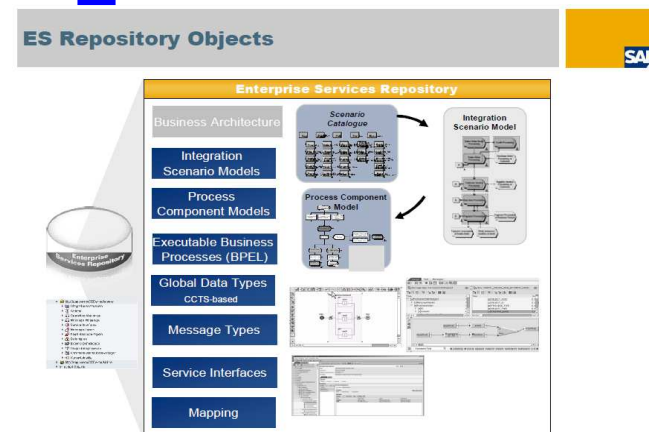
ES Repository Objects

SAP

Enterprise Services Repository

Business Architecture

Integration Scenario Models

Process Component Models

Executable Business Processes (BPEL)

Global Data Types CCTS-based

Message Types

Service Interfaces

Mapping

Scenario Catalogue

Integration Scenario Model

Process Component Model

Enterprise Services Repository

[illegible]